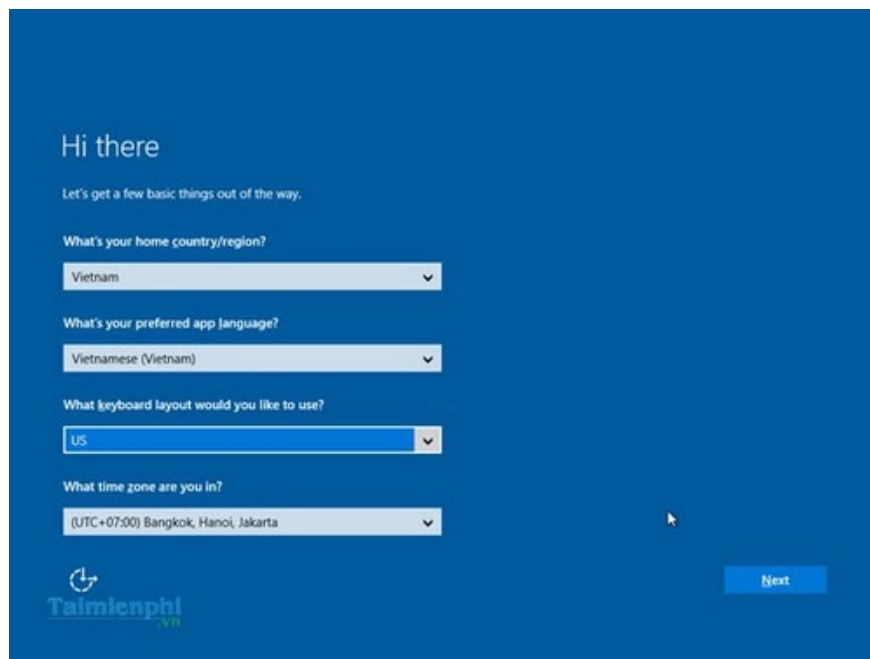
Hi there

Let's get a few basic things out of the way.

What's your home country/region?

Vietnam

What's your preferred app language?

Vietnamese (Vietnam)

What keyboard layout would you like to use?

US

What time zone are you in?

(UTC+07:00) Bangkok, Hanoi, Jakarta

Taimienphi .vn

Next